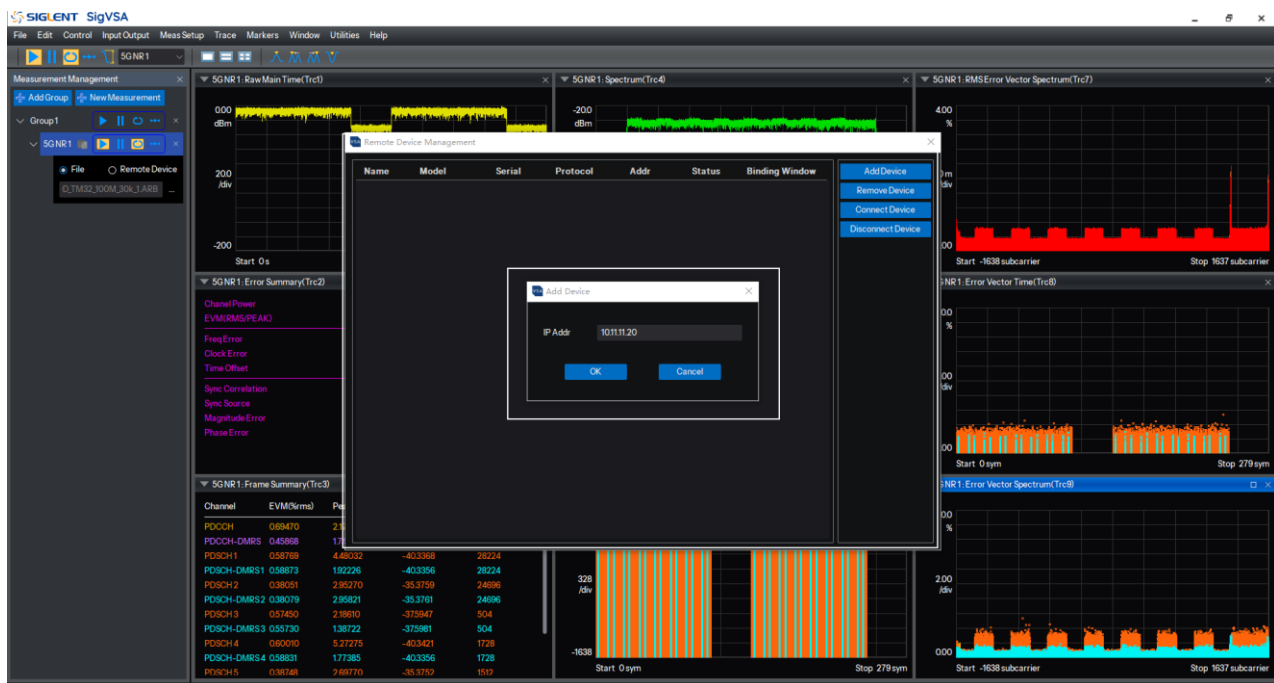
SIGLENT SigVSA

File Edit Control Input Output Meas Setup Trace Markers Window Utilities Help

5GNR1

Measurement Management

Add Group New Measurement

Group1

5GNR1

File Remote Device

D_TM32_100M_30k_1.ARB ...

5GNR1: Raw Main Time(Trc1)

0.00 dBm

200 /div

-200

Start 0 s

5GNR1: Spectrum(Trc4)

-20.0 dBm

5GNR1: RMS Error Vector Spectrum(Trc7)

4.00 %

0 m /div

Start -1638 subcarrier

Stop 1637 subcarrier

5GNR1: Error Summary(Trc2)

Chanel Power

EVM(RMS/PEAK)

Freq Error

Clock Error

Time Offset

Sync Correlation

Sync Source

Magnitude Error

Phase Error

5GNR1: Error Vector Time(Trc8)

.00 %

.00 /div

.00

Start 0 sym

Stop 279 sym

5GNR1: Frame Summary(Trc3)

| Channel | EVM(%rms) | Pe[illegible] | | |
|---|---|---|---|---|
| PDCCH | 0.69470 | 2.7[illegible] | | |
| PDCCH-DMRS | 0.45868 | 1.7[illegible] | | |
| PDSCH 1 | 0.58769 | 4.48032 | -40.3368 | 28224 |
| PDSCH-DMRS 1 | 0.58873 | 1.92226 | -40.3356 | 28224 |
| PDSCH 2 | 0.38051 | 2.95270 | -35.3759 | 24696 |
| PDSCH-DMRS 2 | 0.38079 | 2.95821 | -35.3761 | 24696 |
| PDSCH 3 | 0.57450 | 2.18610 | -37.5947 | 504 |
| PDSCH-DMRS 3 | 0.55730 | 1.38722 | -37.5981 | 504 |
| PDSCH 4 | 0.60010 | 5.27275 | -40.3421 | 1728 |
| PDSCH-DMRS 4 | 0.58831 | 1.77385 | -40.3356 | 1728 |
| PDSCH 5 | 0.38748 | 2.69770 | -35.3752 | 1512 |

328 /div

-1638

Start 0 sym

Stop 279 sym

5GNR1: Error Vector Spectrum(Trc9)

.00 %

2.00 /div

0.00

Start -1638 subcarrier

Stop 1637 subcarrier

Remote Device Management

Name Model Serial Protocol Addr Status Binding Window

Add Device

Remove Device

Connect Device

Disconnect Device

Add Device

IP Addr 10.11.11.20

OK Cancel